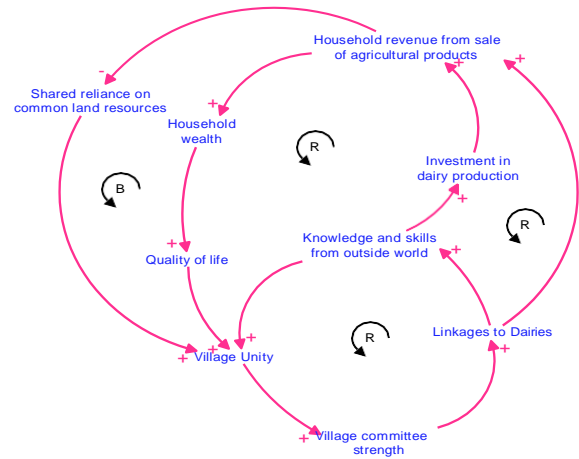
Household revenue from sale of agricultural products

-

Shared reliance on common land resources

+

Household wealth

R

+

Investment in dairy production

B

+

R

+

Knowledge and skills from outside world

+

Quality of life

+

R

Linkages to Dairies

+

+

+ Village Unity

+

+ Village committee strength